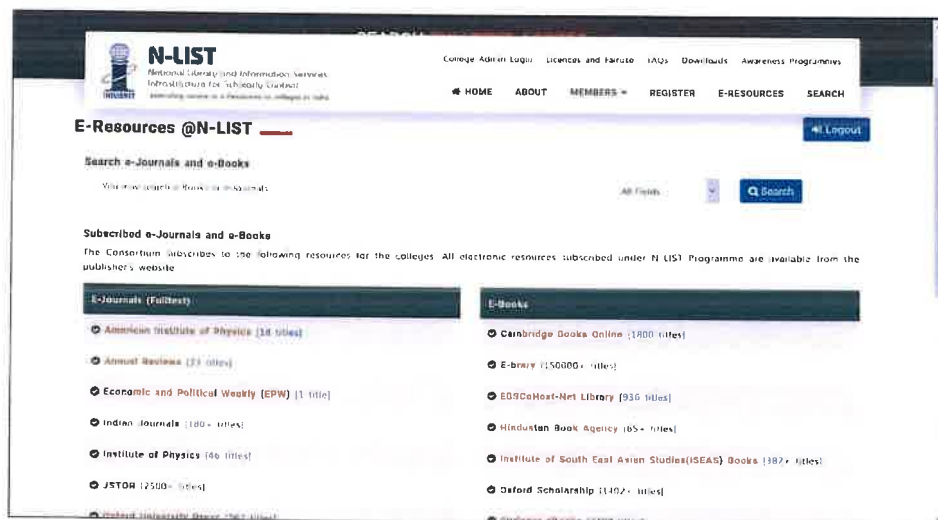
N-LIST
National Library and Information Services Infrastructure for Scholarly Content
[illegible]

College Admin Login Licences and Failure FAQs Downloads Awareness Programmes

HOME ABOUT MEMBERS REGISTER E-RESOURCES SEARCH

E-Resources @N-LIST

Logout

Search e-Journals and e-Books

You may search e-Books or e-Journals

All Fields

Search

Subscribed e-Journals and e-Books

The Consortium subscribes to the following resources for the colleges. All electronic resources subscribed under N-LIST Programme are available from the publisher's website

E-Journals (Fulltext)

American Institute of Physics (18 titles)

Annual Reviews (33 titles)

Economic and Political Weekly (EPW) (1 title)

Indian Journals (180+ titles)

Institute of Physics (46 titles)

JSTOR (2500+ titles)

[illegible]

E-Books

Cambridge Books Online (1800 titles)

E-brary (150000+ titles)

EBSCoHost-Net Library (936 titles)

Hindustan Book Agency (65+ titles)

Institute of South East Asian Studies(ISEAS) Books (382+ titles)

Oxford Scholarship (1402+ titles)

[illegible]